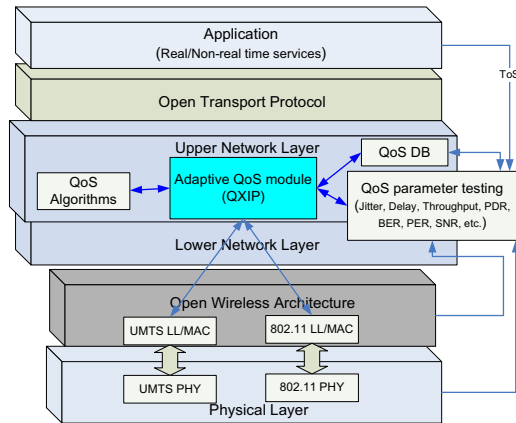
Application
(Real/Non-real time services)

ToS

Open Transport Protocol

Upper Network Layer

QoS DB

QoS Algorithms

Adaptive QoS module (QXIP)

QoS parameter testing
(Jitter, Delay, Throughput, PDR, BER, PER, SNR, etc.)

Lower Network Layer

Open Wireless Architecture

UMTS LL/MAC

802.11 LL/MAC

UMTS PHY

802.11 PHY

Physical Layer